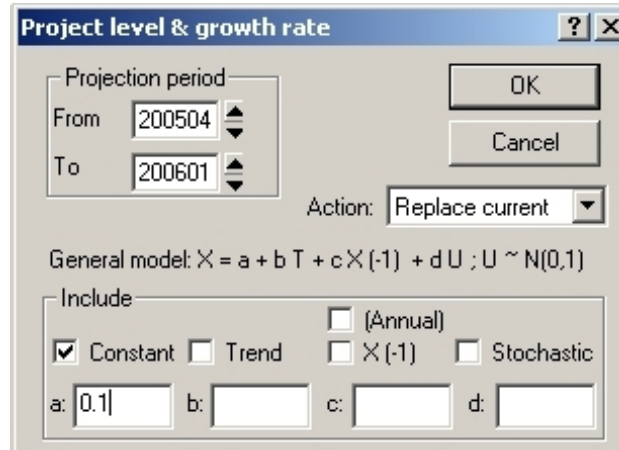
Project level & growth rate

? X

Projection period

From 200504

To 200601

OK

Cancel

Action: Replace current

General model: X = a + b T + c X(-1) + d U ; U ~ N(0,1)

Include

(Annual)

Constant Trend X(-1) Stochastic

a: 0.1 b: c: d: